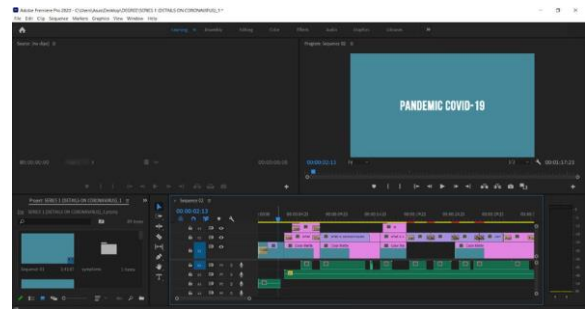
Adobe Premiere Pro 2020 - C:\Users\Asus\Desktop\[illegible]

File Edit Clip Sequence Markers Graphics View Window Help

Learning Assembly Editing Color Effects Audio Graphics Libraries

Source: (no clips)

Program: Sequence 01

PANDEMIC COVID-19

00:00:00:00

00:00:02:13

00:01:17:23

Project: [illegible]

Sequence 01

00:00:02:13

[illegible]